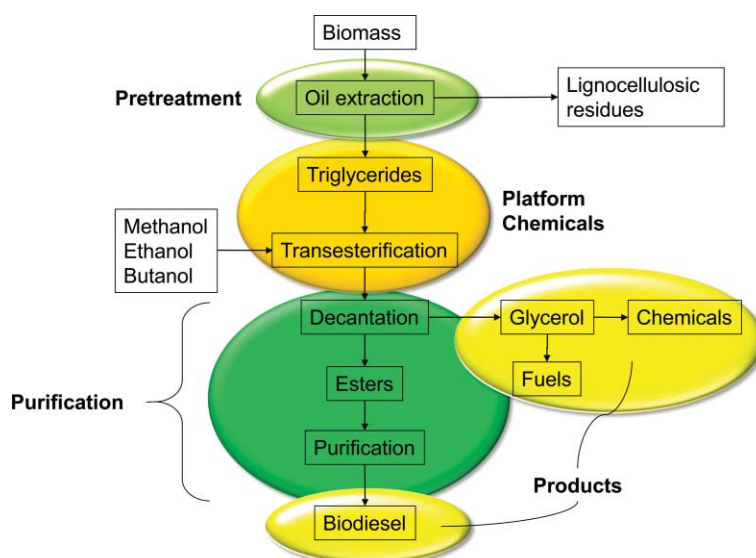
Biomass

Pretreatment

Oil extraction

Lignocellulosic residues

Triglycerides

Platform Chemicals

Methanol
Ethanol
Butanol

Transesterification

Decantation

Glycerol

Chemicals

Fuels

Purification

Esters

Purification

Products

Biodiesel